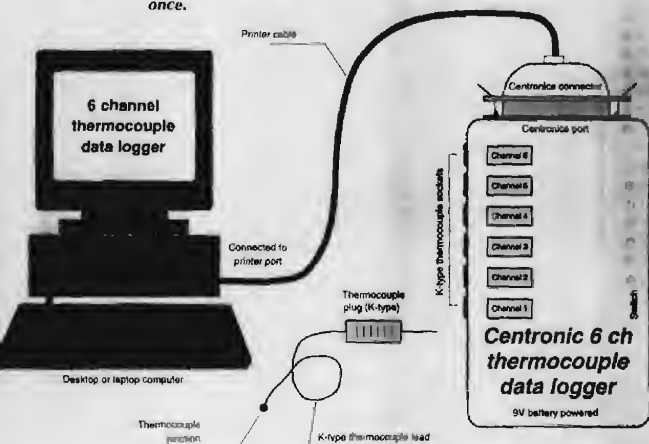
once.

Printer cable

6 channel thermocouple data logger

Connected to printer port

Desktop or laptop computer

Thermocouple plug (K-type)

Thermocouple junction

K-type thermocouple lead

Centronics connector

Centronics port

K-type thermocouple sockets

Channel 6

Channel 5

Channel 4

Channel 3

Channel 2

Channel 1

Switch

Centronic 6 ch thermocouple data logger

9V battery powered